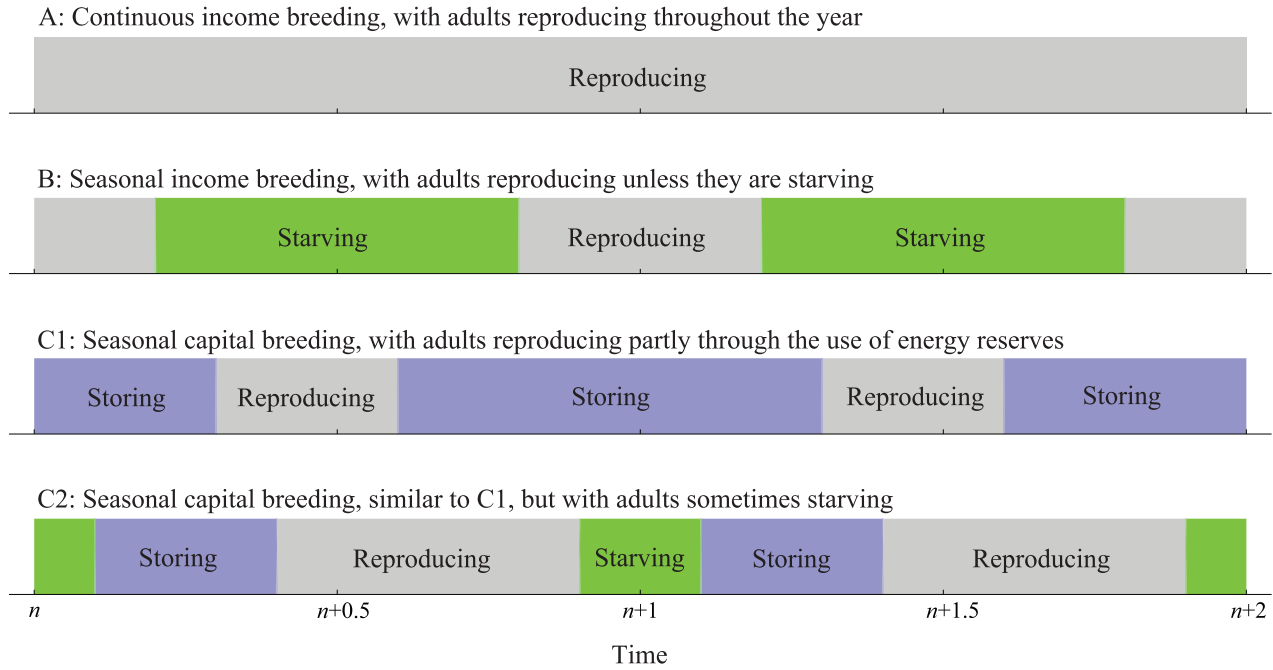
A: Continuous income breeding, with adults reproducing throughout the year

Reproducing

B: Seasonal income breeding, with adults reproducing unless they are starving

Starving | Reproducing | Starving

C1: Seasonal capital breeding, with adults reproducing partly through the use of energy reserves

Storing | Reproducing | Storing | Reproducing | Storing

C2: Seasonal capital breeding, similar to C1, but with adults sometimes starving

Storing | Reproducing | Starving | Storing | Reproducing

$n$ $n$+0.5 $n$+1 $n$+1.5 $n$+2

Time